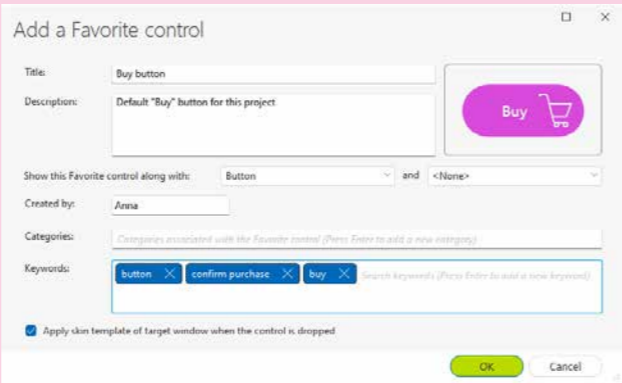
Add a Favorite control

Title: Buy button

Description: Default "Buy" button for this project

Buy

Show this Favorite control along with: Button and <None>

Created by: Anna

Categories: Categories associated with the Favorite control (Press Enter to add a new category)

Keywords: button confirm purchase buy Search keywords (Press Enter to add a new keyword)

Apply skin template of target window when the control is dropped

OK Cancel